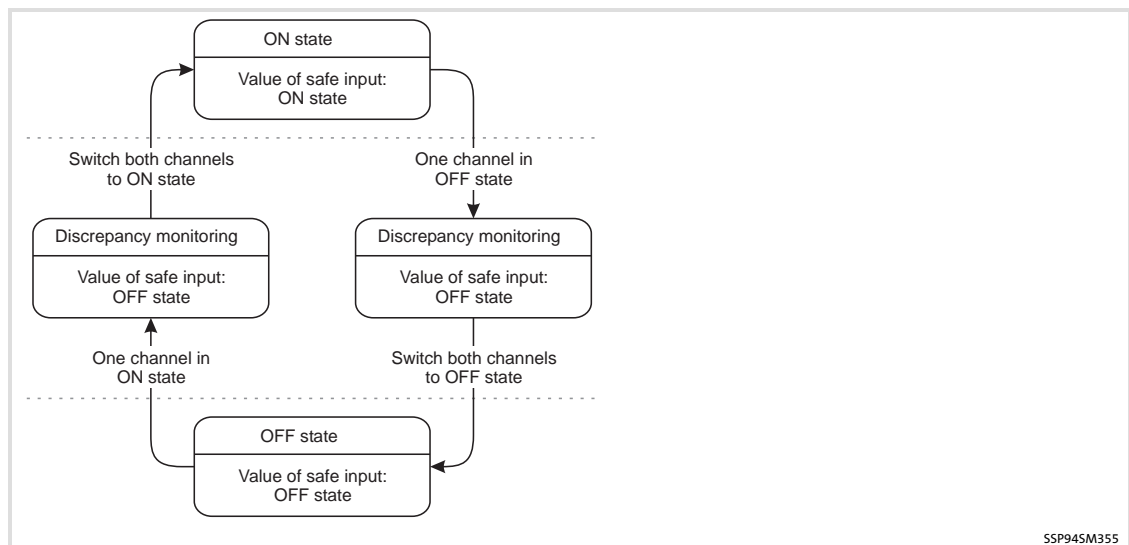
ON state

Value of safe input: ON state

Switch both channels to ON state

One channel in OFF state

Discrepancy monitoring

Value of safe input: OFF state

Discrepancy monitoring

Value of safe input: OFF state

One channel in ON state

Switch both channels to OFF state

OFF state

Value of safe input: OFF state

SSP94SM355